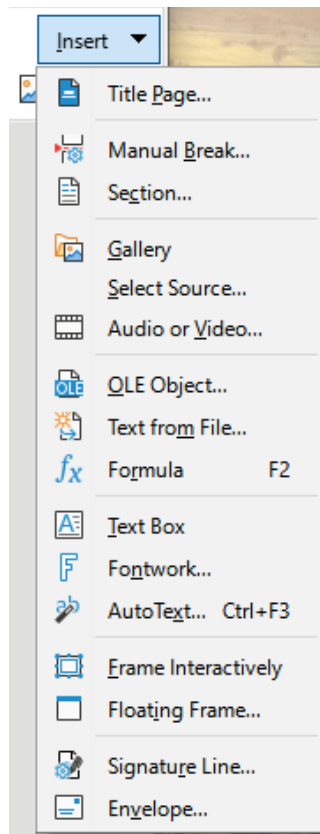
Insert

Title Page...

Manual Break...

Section...

Gallery

Select Source...

Audio or Video...

OLE Object...

Text from File...

$f_x$ Formula F2

Text Box

Fontwork...

AutoText... Ctrl+F3

Frame Interactively

Floating Frame...

Signature Line...

Envelope...